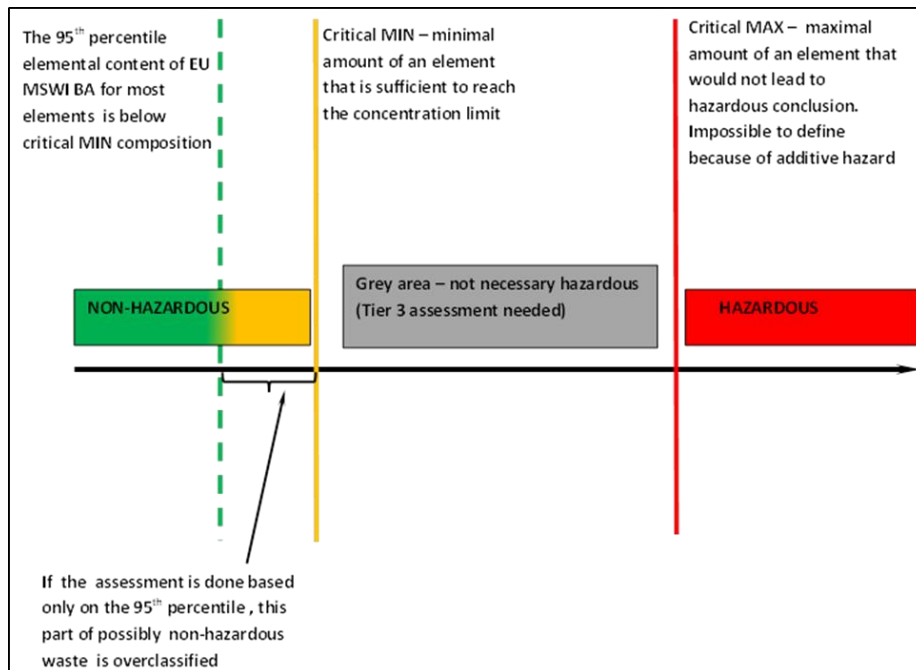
The 95$^{th}$ percentile elemental content of EU MSWI BA for most elements is below critical MIN composition

Critical MIN – minimal amount of an element that is sufficient to reach the concentration limit

Critical MAX – maximal amount of an element that would not lead to hazardous conclusion. Impossible to define because of additive hazard

NON-HAZARDOUS

Grey area – not necessary hazardous (Tier 3 assessment needed)

HAZARDOUS

If the assessment is done based only on the 95$^{th}$ percentile , this part of possibly non-hazardous waste is overclassified